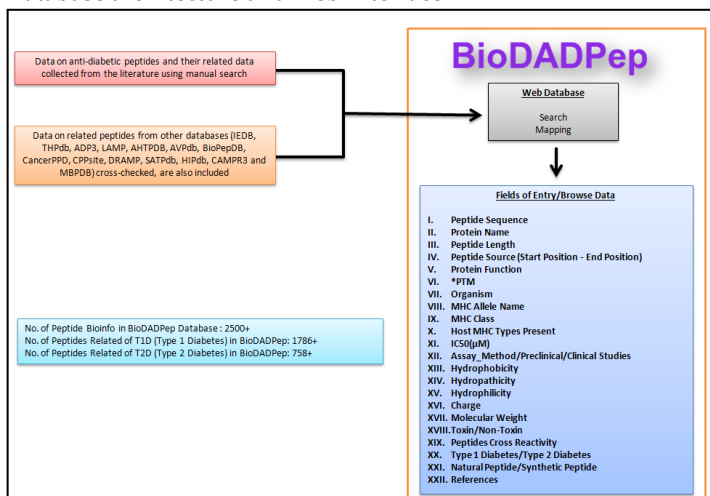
Data on anti-diabetic peptides and their related data collected from the literature using manual search

Data on related peptides from other databases (IEDB, THPdb, ADP3, LAMP, AHTPDB, AVPdb, BioPepDB, CancerPPD, CPPsite, DRAMP, SATPdb, HIPdb, CAMPR3 and MBPDB) cross-checked, are also included

BioDADPep

Web Database

Search
Mapping

Fields of Entry/Browse Data

I. Peptide Sequence
II. Protein Name
III. Peptide Length
IV. Peptide Source (Start Position - End Position)
V. Protein Function
VI. *PTM
VII. Organism
VIII. MHC Allele Name
IX. MHC Class
X. Host MHC Types Present
XI. IC50(µM)
XII. Assay_Method/Preclinical/Clinical Studies
XIII. Hydrophobicity
XIV. Hydropathicity
XV. Hydrophilicity
XVI. Charge
XVII. Molecular Weight
XVIII. Toxin/Non-Toxin
XIX. Peptides Cross Reactivity
XX. Type 1 Diabetes/Type 2 Diabetes
XXI. Natural Peptide/Synthetic Peptide
XXII. References

No. of Peptide Bioinfo in BioDADPep Database : 2500+
No. of Peptides Related of T1D (Type 1 Diabetes) in BioDADPep: 1786+
No. of Peptides Related of T2D (Type 2 Diabetes) in BioDADPep: 758+